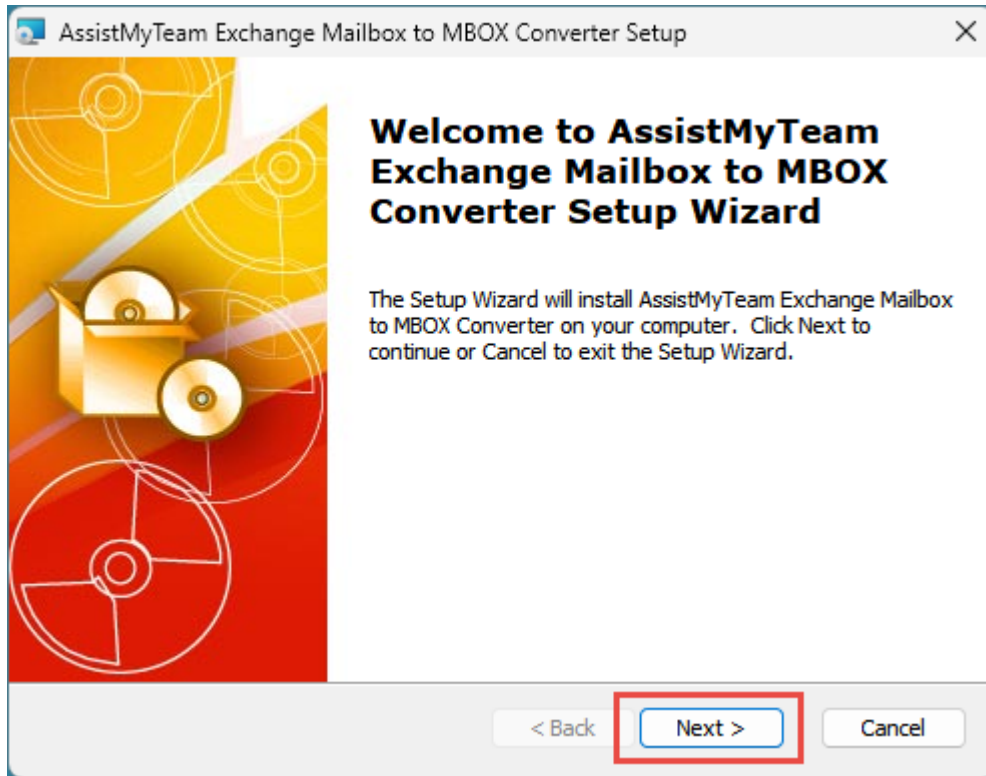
AssistMyTeam Exchange Mailbox to MBOX Converter Setup

×

Welcome to AssistMyTeam Exchange Mailbox to MBOX Converter Setup Wizard

The Setup Wizard will install AssistMyTeam Exchange Mailbox to MBOX Converter on your computer. Click Next to continue or Cancel to exit the Setup Wizard.

< Back

Next >

Cancel